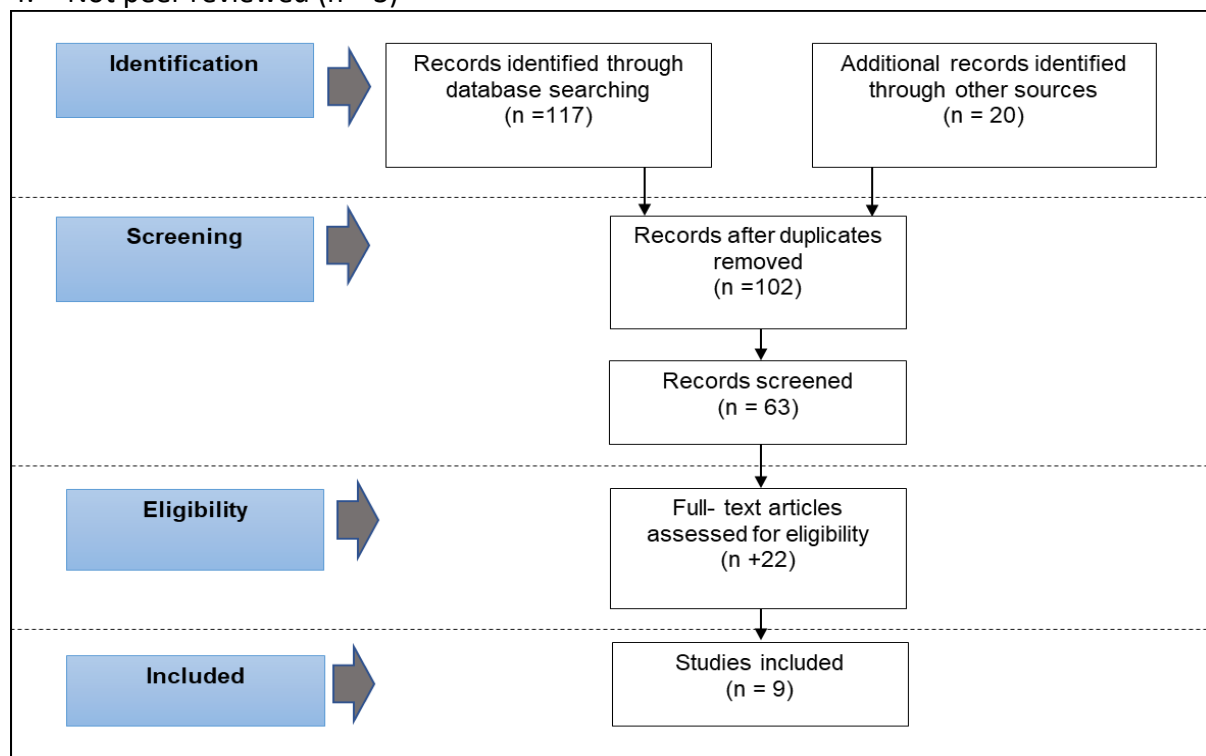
4. Not peer reviewed (n = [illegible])

Identification

Records identified through database searching (n =117)

Additional records identified through other sources (n = 20)

Screening

Records after duplicates removed (n =102)

Records screened (n = 63)

Eligibility

Full- text articles assessed for eligibility (n +22)

Included

Studies included (n = 9)